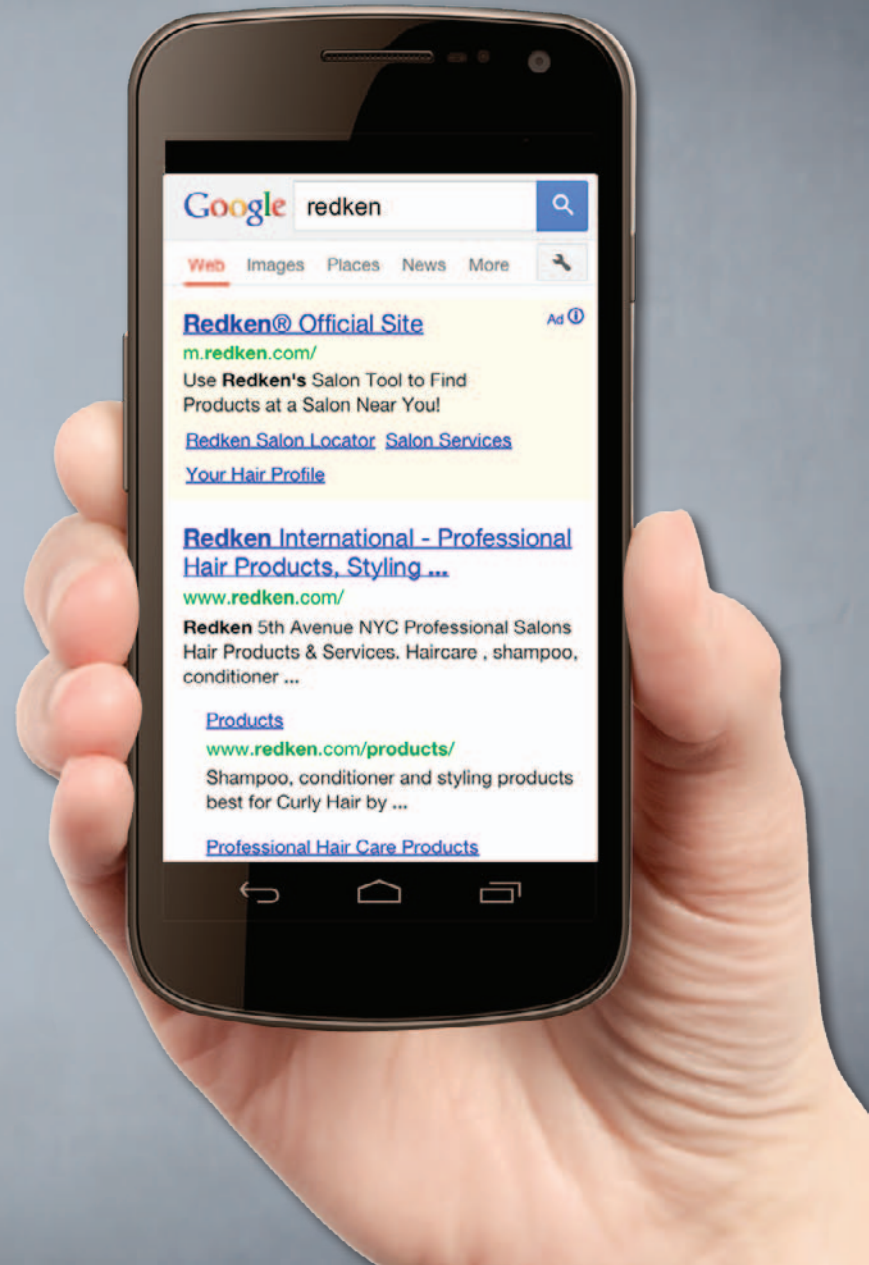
Google redken

Web Images Places News More

Redken® Official Site
Ad
m.redken.com/
Use Redken's Salon Tool to Find Products at a Salon Near You!
Redken Salon Locator Salon Services
Your Hair Profile

Redken International - Professional Hair Products, Styling ...
www.redken.com/
Redken 5th Avenue NYC Professional Salons Hair Products & Services. Haircare , shampoo, conditioner ...

Products
www.redken.com/products/
Shampoo, conditioner and styling products best for Curly Hair by ...

Professional Hair Care Products